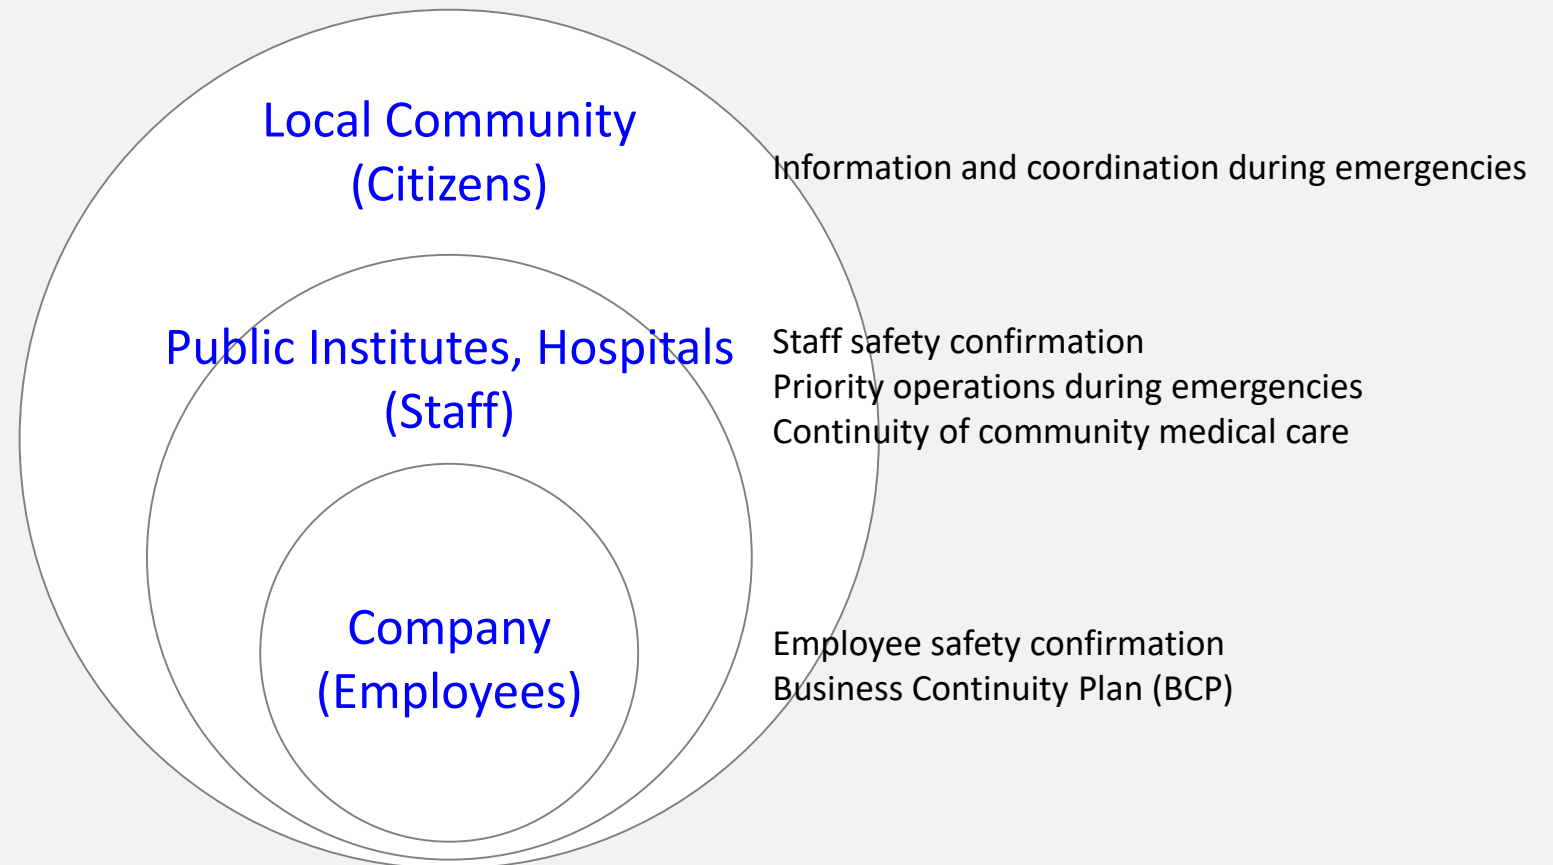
Local Community
(Citizens)

Information and coordination during emergencies

Public Institutes, Hospitals
(Staff)

Staff safety confirmation
Priority operations during emergencies
Continuity of community medical care

Company
(Employees)

Employee safety confirmation
Business Continuity Plan (BCP)